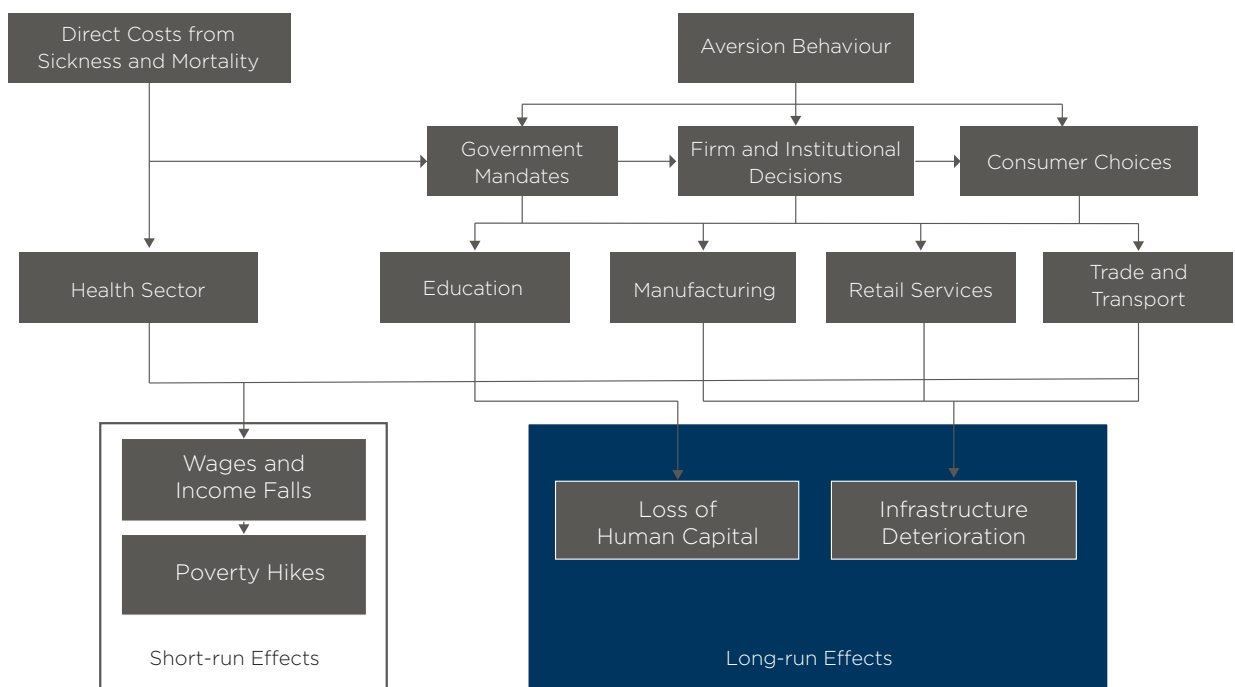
Direct Costs from Sickness and Mortality

Aversion Behaviour

Government Mandates

Firm and Institutional Decisions

Consumer Choices

Health Sector

Education

Manufacturing

Retail Services

Trade and Transport

Wages and Income Falls

Poverty Hikes

Short-run Effects

Loss of Human Capital

Infrastructure Deterioration

Long-run Effects